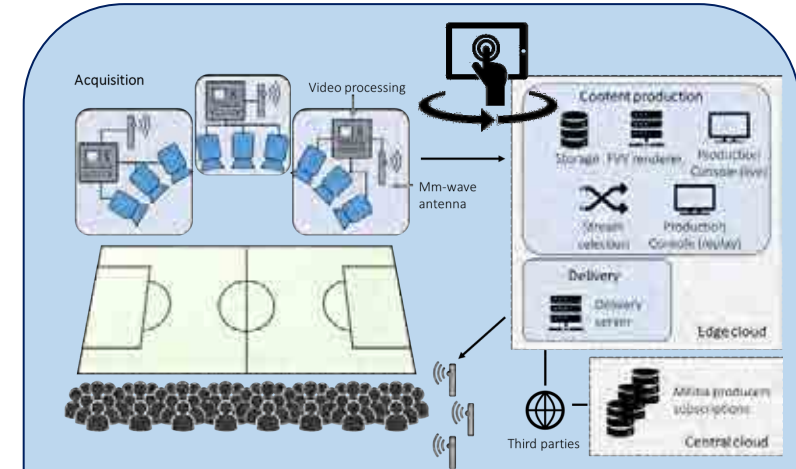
Acquisition

Video processing

Mm-wave antenna

Content production

Storage

FVV renderer

Production Console (live)

Stream selection

Production Console (replay)

Delivery

Delivery server

Edge cloud

Third parties

Media producers subscriptions

Central cloud